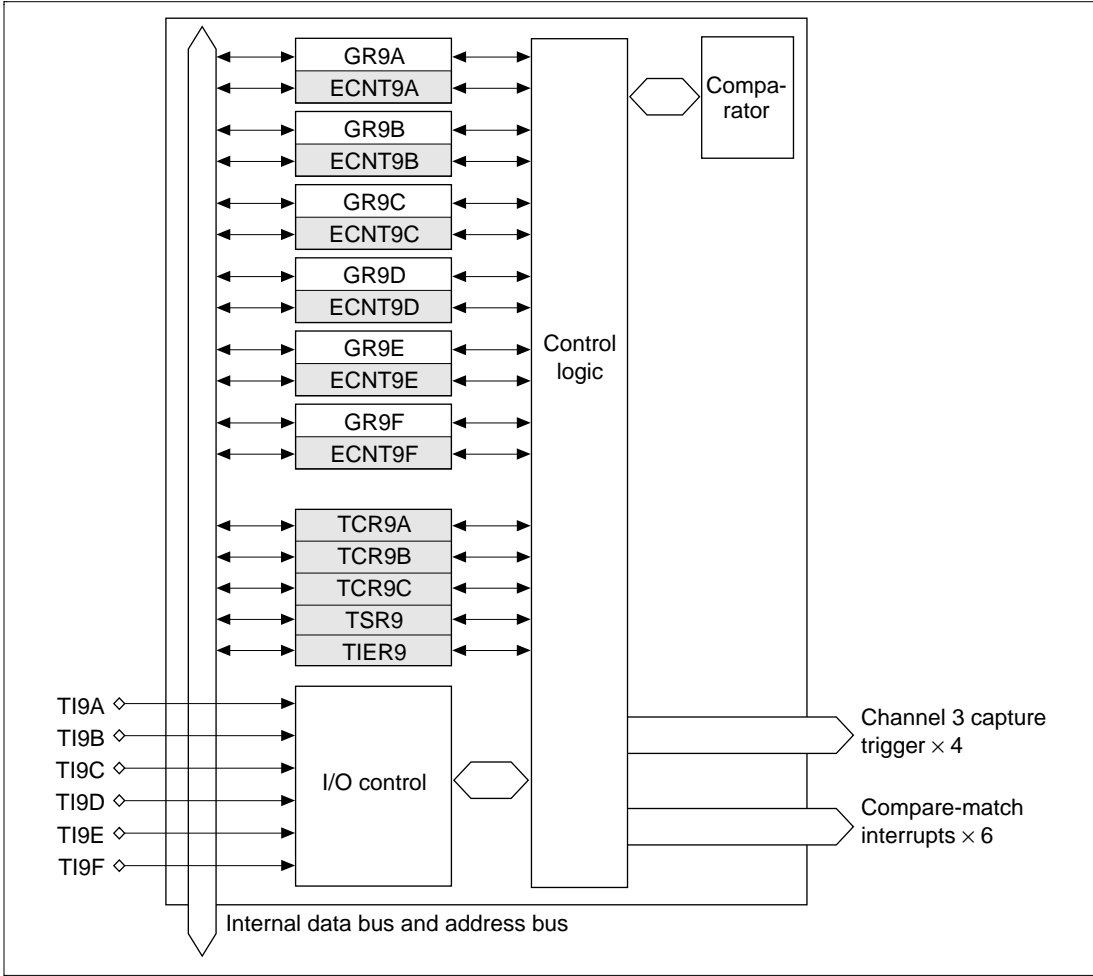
GR9A
ECNT9A
GR9B
ECNT9B
GR9C
ECNT9C
GR9D
ECNT9D
GR9E
ECNT9E
GR9F
ECNT9F
TCR9A
TCR9B
TCR9C
TSR9
TIER9

Comparator

Control logic

TI9A
TI9B
TI9C
TI9D
TI9E
TI9F

I/O control

Channel 3 capture trigger $\times$ 4

Compare-match interrupts $\times$ 6

Internal data bus and address bus